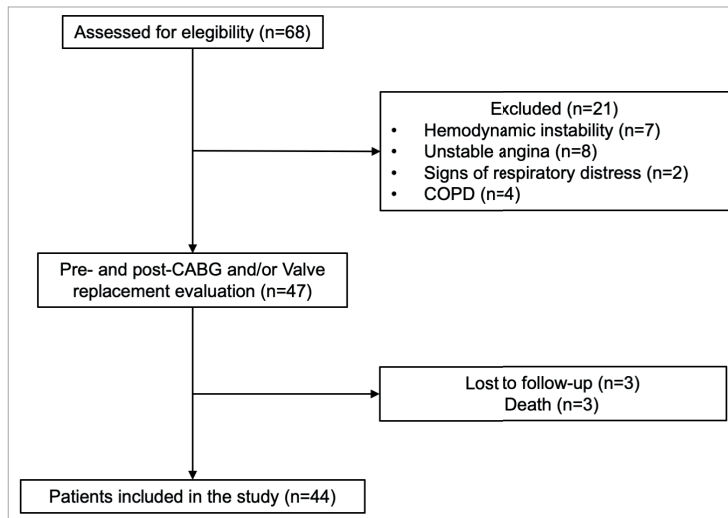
Assessed for elegibility (n=68)

Excluded (n=21)
• Hemodynamic instability (n=7)
• Unstable angina (n=8)
• Signs of respiratory distress (n=2)
• COPD (n=4)

Pre- and post-CABG and/or Valve replacement evaluation (n=47)

Lost to follow-up (n=3)
Death (n=3)

Patients included in the study (n=44)